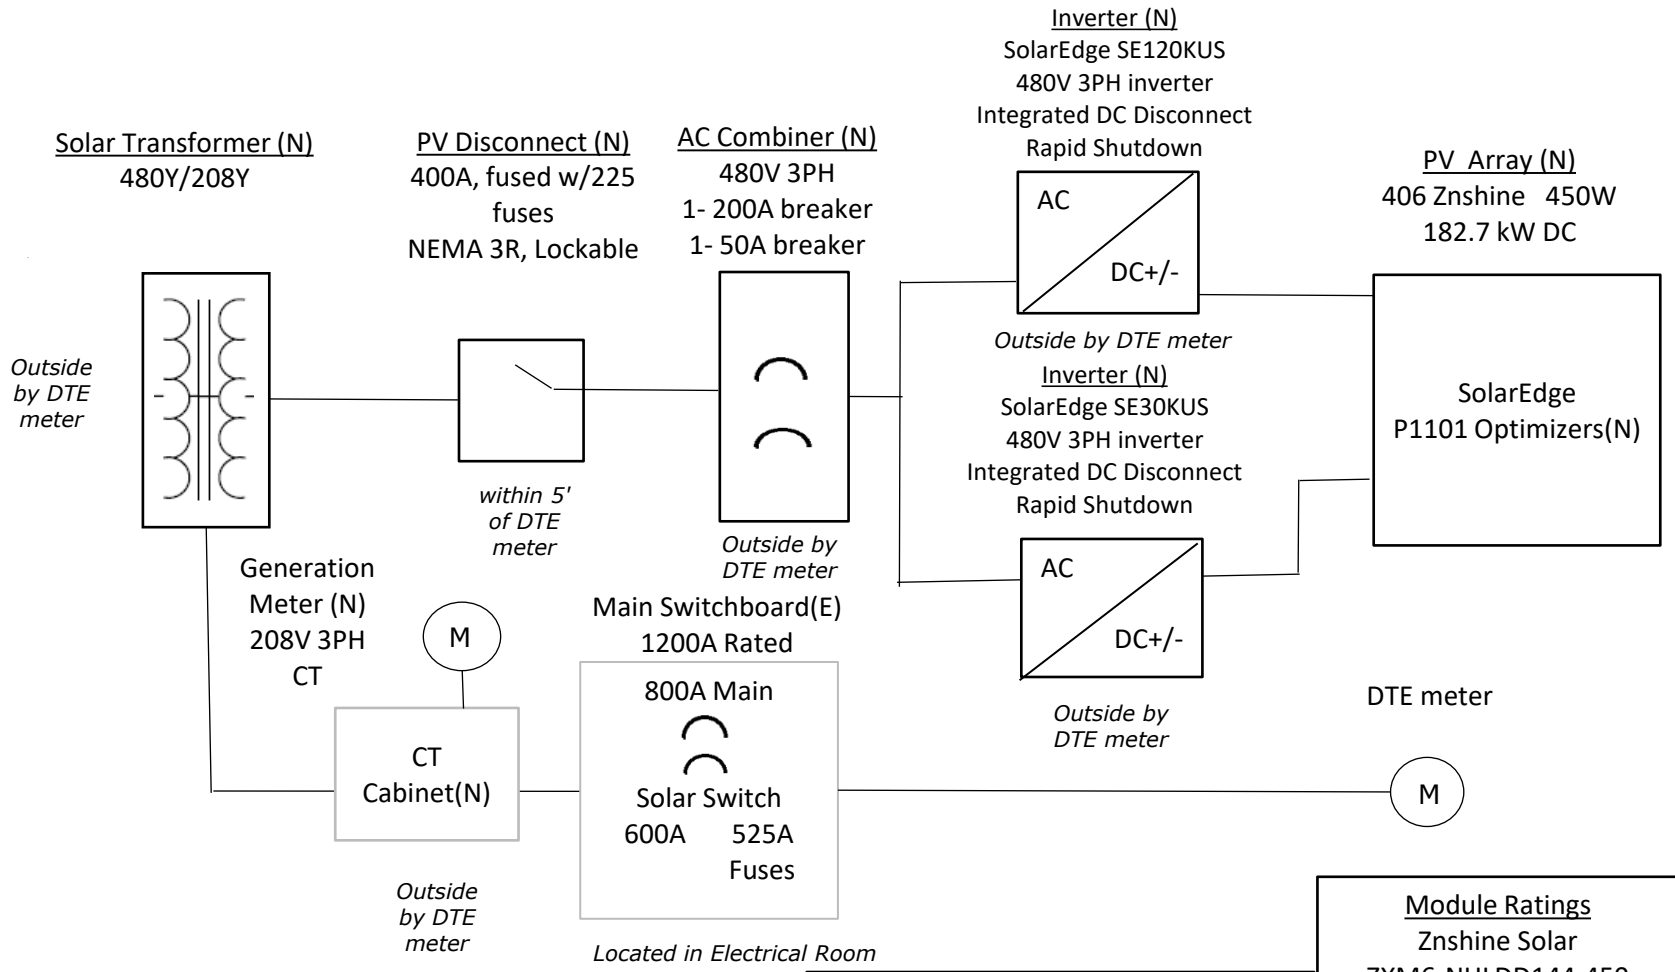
Inverter (N)
SolarEdge SE120KUS
480V 3PH inverter
Integrated DC Disconnect
Rapid Shutdown

Solar Transformer (N)
480Y/208Y

PV Disconnect (N)
400A, fused w/225 fuses
NEMA 3R, Lockable

AC Combiner (N)
480V 3PH
1- 200A breaker
1- 50A breaker

PV Array (N)
406 Znshine 450W
182.7 kW DC

AC
DC+/-

Outside by DTE meter

Outside by DTE meter

Inverter (N)
SolarEdge SE30KUS
480V 3PH inverter
Integrated DC Disconnect
Rapid Shutdown

SolarEdge
P1101 Optimizers(N)

within 5' of DTE meter

Outside by DTE meter

AC
DC+/-

Generation Meter (N)
208V 3PH
CT

M

Main Switchboard(E)
1200A Rated

800A Main

Solar Switch
600A 525A
Fuses

DTE meter

Outside by DTE meter

CT
Cabinet(N)

M

Outside by DTE meter

Located in Electrical Room

Module Ratings
Znshine Solar
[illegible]